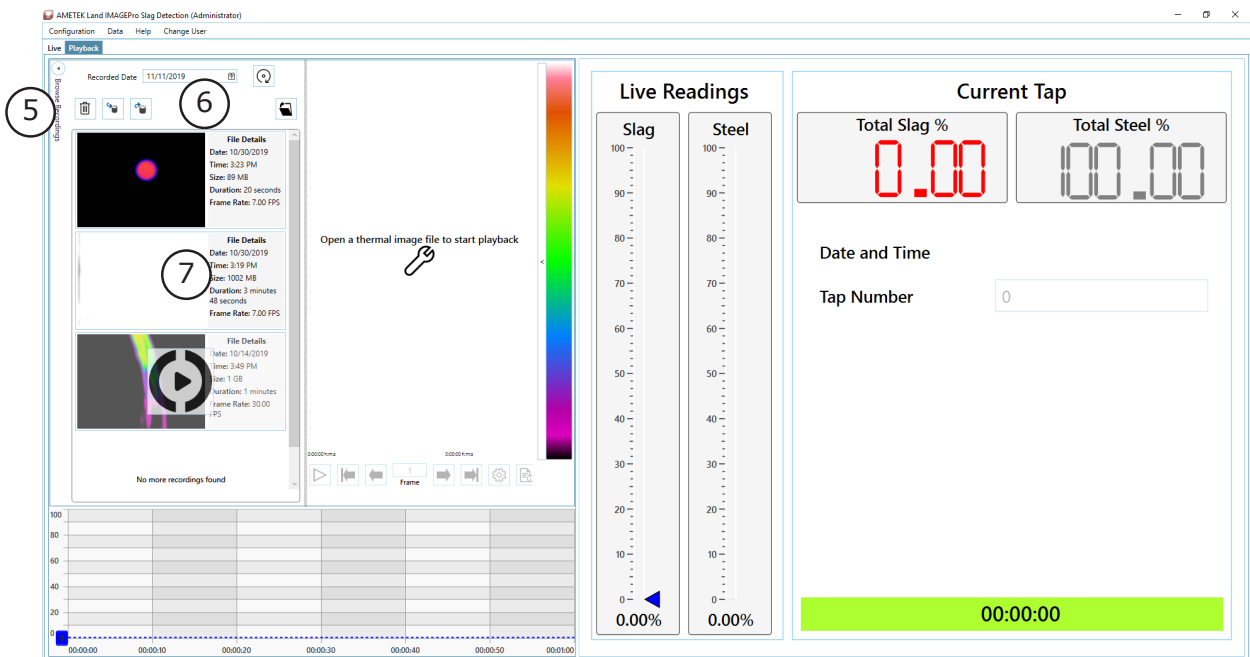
AMETEK Land IMAGEPro Slag Detection (Administrator)

Configuration Data Help Change User

Live Playback

Browse Recordings

Recorded Date 11/11/2019

5

6

File Details
Date: 10/30/2019
Time: 3:23 PM
Size: 89 MB
Duration: 20 seconds
Frame Rate: 7.00 FPS

File Details
Date: 10/30/2019
Time: 3:19 PM
Size: 1002 MB
Duration: 3 minutes 48 seconds
Frame Rate: 7.00 FPS

7

File Details
Date: 10/14/2019
Time: 3:49 PM
Size: 1 GB
Duration: 1 minutes
Frame Rate: 30.00 FPS

No more recordings found

Open a thermal image file to start playback

0:00:00 hms

0:00:00 hms

1
Frame

100
80
60
40
20
0

00:00:00 00:00:10 00:00:20 00:00:30 00:00:40 00:00:50 00:01:00

Live Readings

Slag

100
90
80
70
60
50
40
30
20
10
0

0.00%

Steel

100
90
80
70
60
50
40
30
20
10
0

0.00%

Current Tap

Total Slag %

0.00

Total Steel %

100.00

Date and Time

Tap Number

0

00:00:00